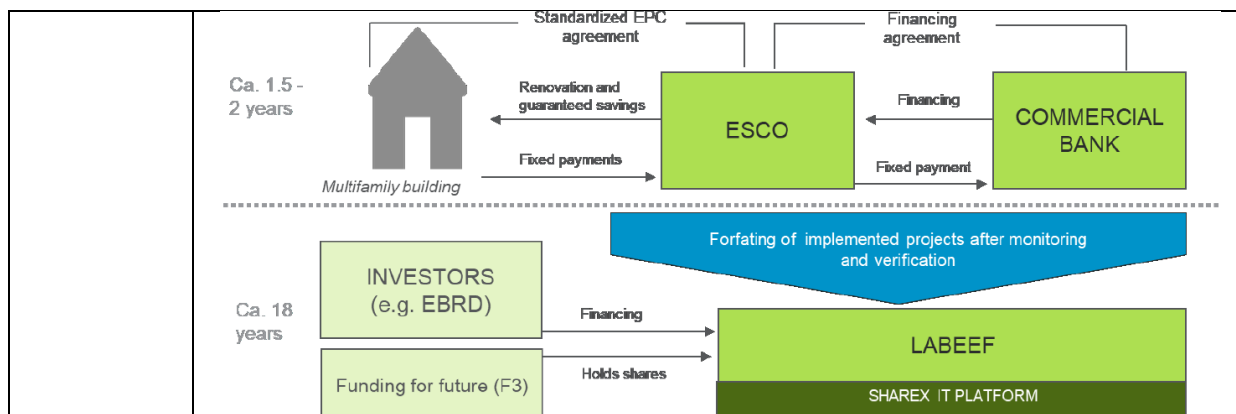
Standardized EPC agreement

Financing agreement

Ca. 1.5 - 2 years

Renovation and guaranteed savings

Financing

ESCO

COMMERCIAL BANK

Fixed payments

Fixed payment

Multifamily building

Forfating of implemented projects after monitoring and verification

INVESTORS (e.g. EBRD)

Ca. 18 years

Financing

LABEEF

Funding for future (F3)

Holds shares

SHAREX IT PLATFORM